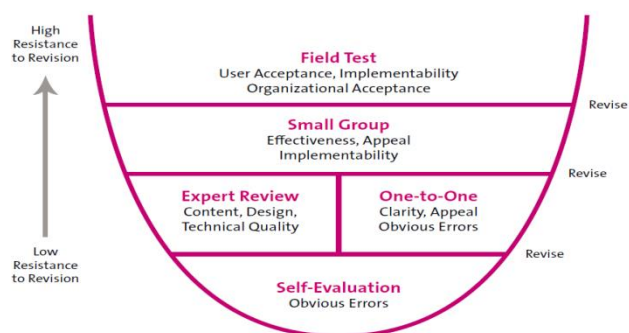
High Resistance to Revision

Field Test
User Acceptance, Implementability
Organizational Acceptance

Revise

Small Group
Effectiveness, Appeal
Implementability

Revise

Expert Review
Content, Design,
Technical Quality

One-to-One
Clarity, Appeal
Obvious Errors

Revise

Low Resistance to Revision

Self-Evaluation
Obvious Errors